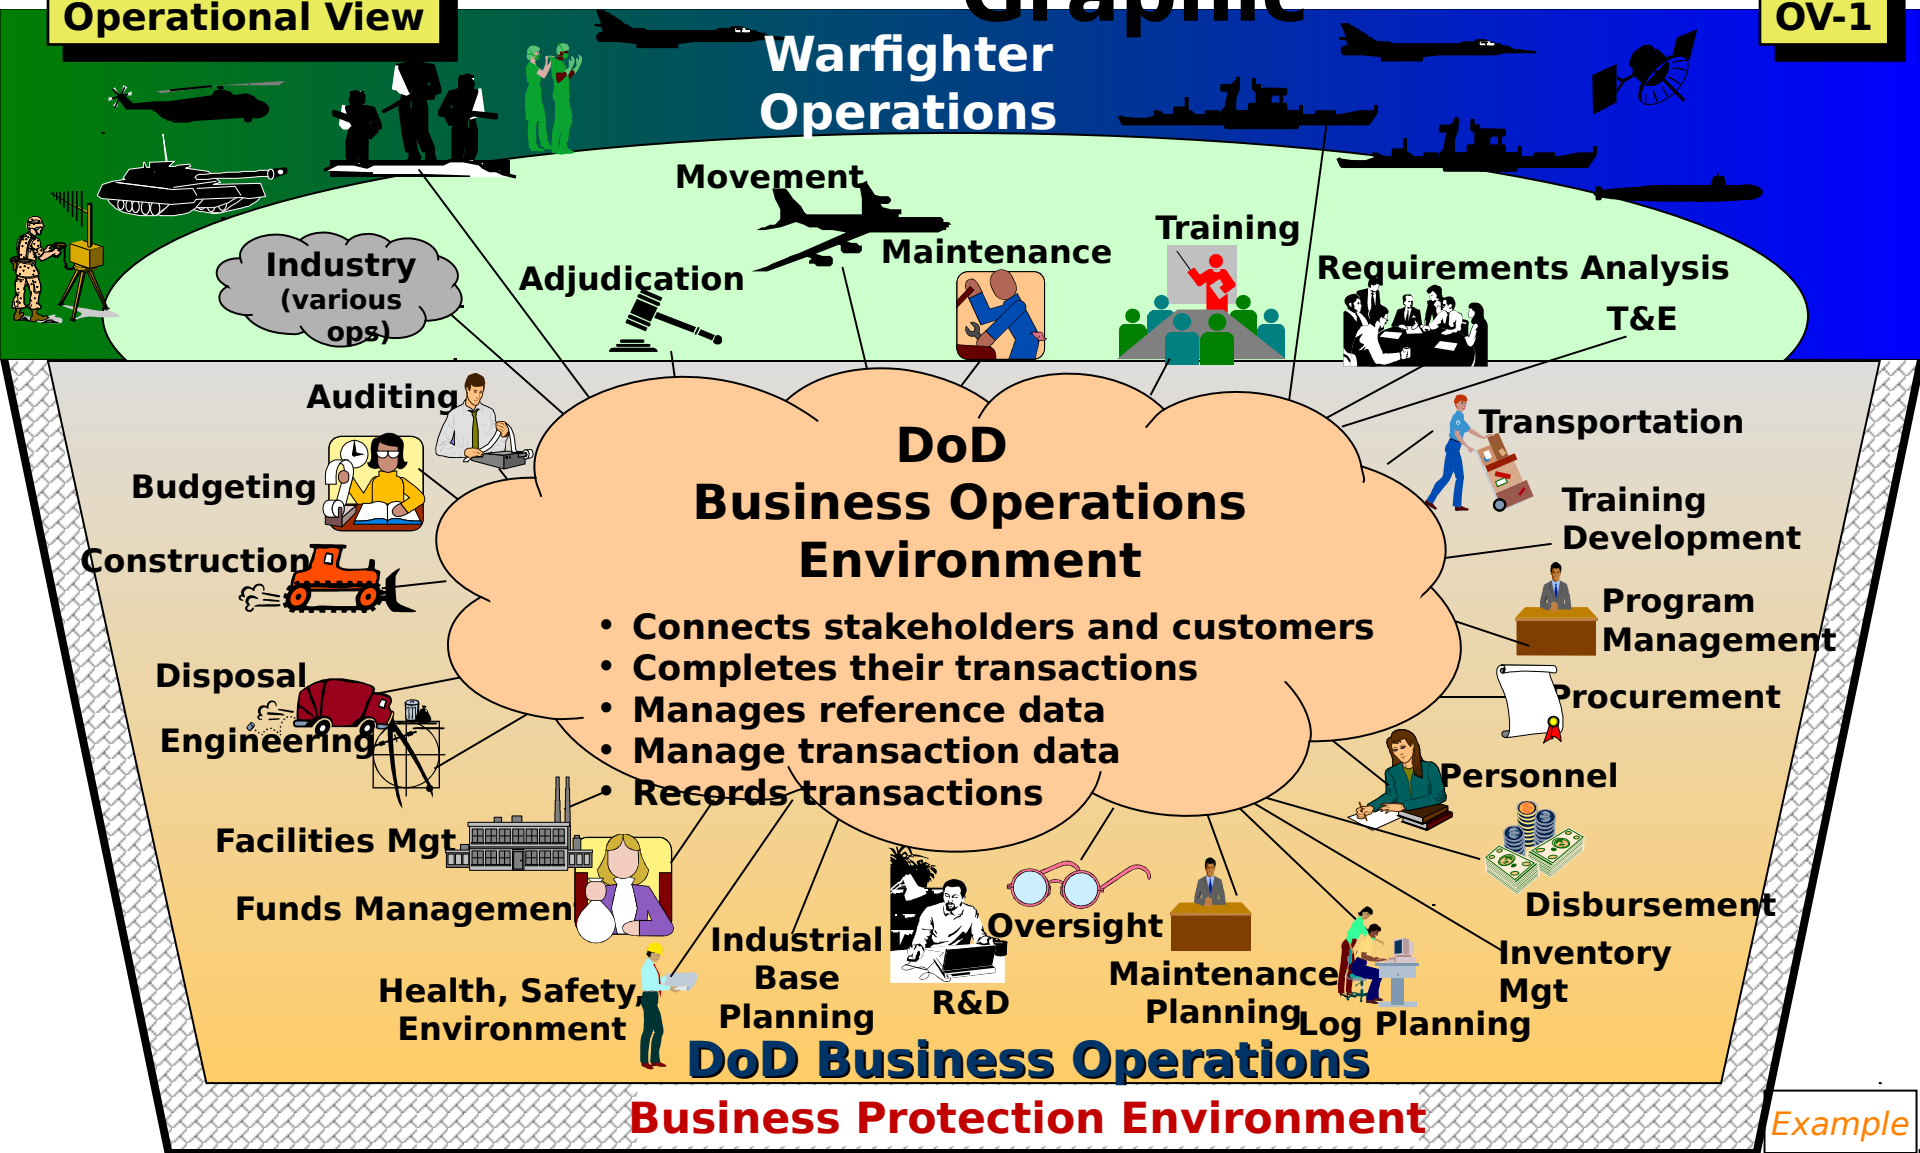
Operational View

Graphic

OV-1

Warfighter Operations

Movement

Maintenance

Training

Requirements Analysis

T&E

Industry (various ops)

Adjudication

Auditing

Budgeting

Construction

Disposal

Engineering

Facilities Mgt

Funds Managemen

Health, Safety, Environment

Industrial Base Planning

R&D

Oversight

Maintenance Planning

Log Planning

Inventory Mgt

Disbursement

Personnel

Procurement

Program Management

Training Development

Transportation

DoD Business Operations Environment

• Connects stakeholders and customers
• Completes their transactions
• Manages reference data
• Manage transaction data
• Records transactions

DoD Business Operations

Business Protection Environment

Example